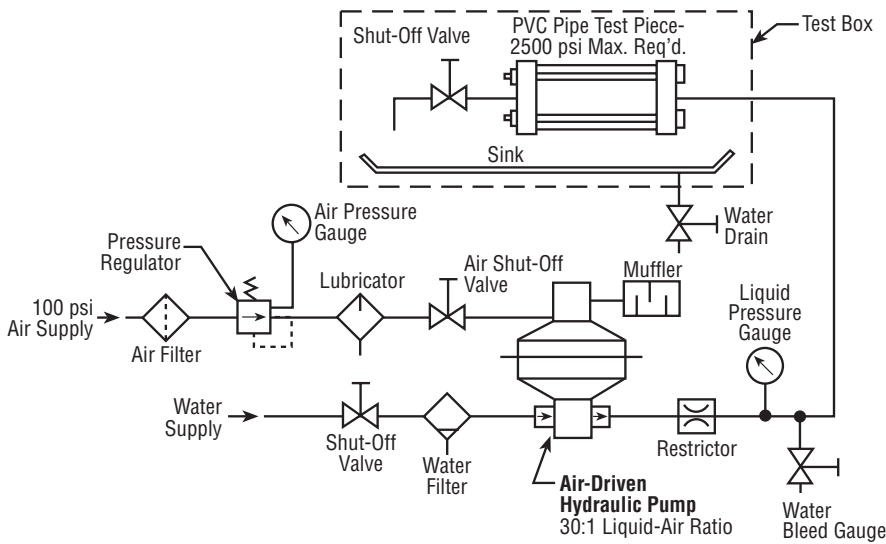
Test Box

Shut-Off Valve

PVC Pipe Test Piece-
2500 psi Max. Req'd.

Sink

Water
Drain

Air Pressure
Gauge

Pressure
Regulator

Lubricator

Air Shut-Off
Valve

Muffler

100 psi
Air Supply

Air Filter

Liquid
Pressure
Gauge

Water
Supply

Shut-Off
Valve

Water
Filter

Restrictor

Air-Driven
Hydraulic Pump
30:1 Liquid-Air Ratio

Water
Bleed Gauge